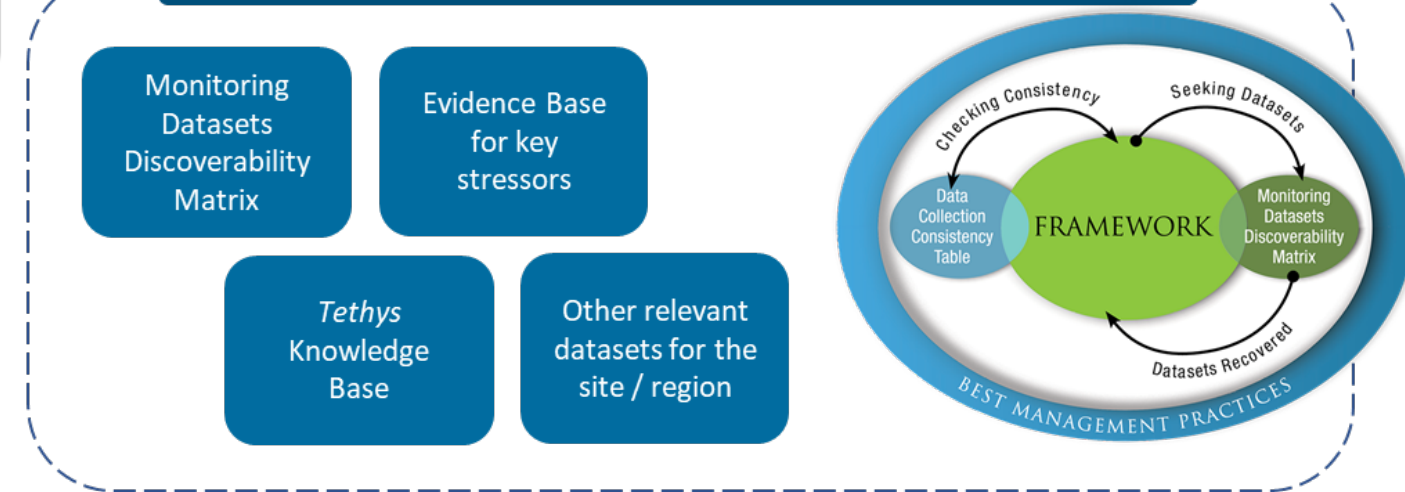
Monitoring Datasets Discoverability Matrix

Evidence Base for key stressors

*Tethys* Knowledge Base

Other relevant datasets for the site / region

Checking Consistency

Seeking Datasets

Data Collection Consistency Table

FRAMEWORK

Monitoring Datasets Discoverability Matrix

Datasets Recovered

BEST MANAGEMENT PRACTICES